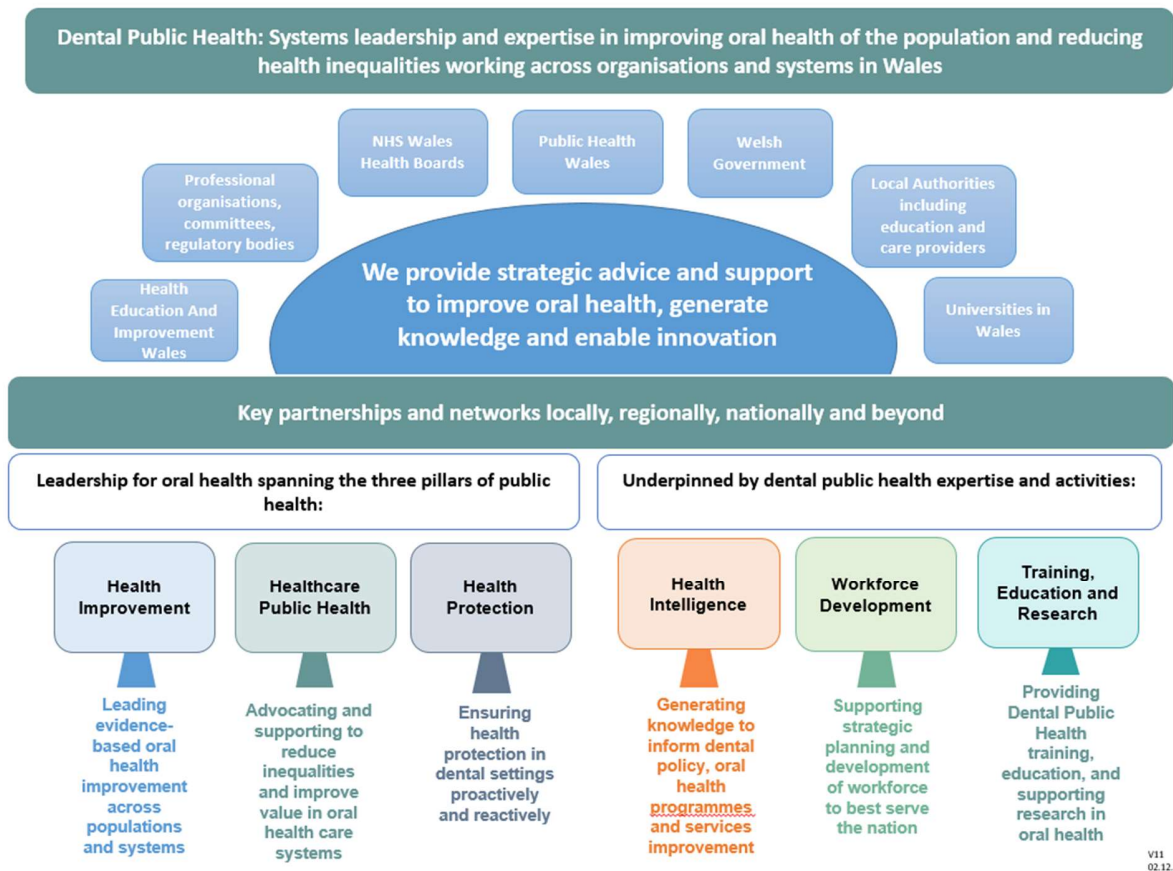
Dental Public Health: Systems leadership and expertise in improving oral health of the population and reducing health inequalities working across organisations and systems in Wales

NHS Wales Health Boards

Public Health Wales

Welsh Government

Professional organisations, committees, regulatory bodies

Local Authorities including education and care providers

Health Education And Improvement Wales

We provide strategic advice and support to improve oral health, generate knowledge and enable innovation

Universities in Wales

Key partnerships and networks locally, regionally, nationally and beyond

Leadership for oral health spanning the three pillars of public health:

Underpinned by dental public health expertise and activities:

Health Improvement

Healthcare Public Health

Health Protection

Health Intelligence

Workforce Development

Training, Education and Research

Leading evidence-based oral health improvement across populations and systems

Advocating and supporting to reduce inequalities and improve value in oral health care systems

Ensuring health protection in dental settings proactively and reactively

Generating knowledge to inform dental policy, oral health programmes and services improvement

Supporting strategic planning and development of workforce to best serve the nation

Providing Dental Public Health training, education, and supporting research in oral health

V11
02.12.